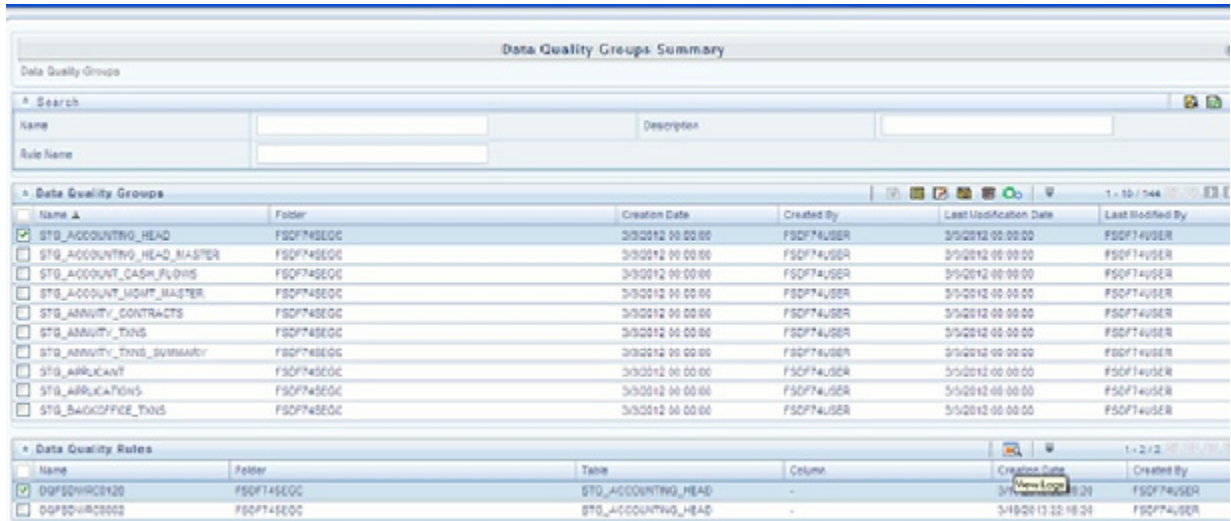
Data Quality Groups Summary

Data Quality Groups

Search

Name

Description

Rule Name

Data Quality Groups

1 - 10 / 144

| Name | Folder | Creation Date | Created By | Last Modification Date | Last Modified By |
|---|---|---|---|---|---|
| STG_ACCOUNTING_HEAD | FSDF74SEGC | 3/5/2012 00:00:00 | FSDF74USER | 3/5/2012 00:00:00 | FSDF74USER |
| STG_ACCOUNTING_HEAD_MASTER | FSDF74SEGC | 3/5/2012 00:00:00 | FSDF74USER | 3/5/2012 00:00:00 | FSDF74USER |
| STG_ACCOUNT_CASH_FLOWS | FSDF74SEGC | 3/5/2012 00:00:00 | FSDF74USER | 3/5/2012 00:00:00 | FSDF74USER |
| STG_ACCOUNT_MGMT_MASTER | FSDF74SEGC | 3/5/2012 00:00:00 | FSDF74USER | 3/5/2012 00:00:00 | FSDF74USER |
| STG_ANNUITY_CONTRACTS | FSDF74SEGC | 3/5/2012 00:00:00 | FSDF74USER | 3/5/2012 00:00:00 | FSDF74USER |
| STG_ANNUITY_TXNS | FSDF74SEGC | 3/5/2012 00:00:00 | FSDF74USER | 3/5/2012 00:00:00 | FSDF74USER |
| STG_ANNUITY_TXNS_SUMMARY | FSDF74SEGC | 3/5/2012 00:00:00 | FSDF74USER | 3/5/2012 00:00:00 | FSDF74USER |
| STG_APPLICANT | FSDF74SEGC | 3/5/2012 00:00:00 | FSDF74USER | 3/5/2012 00:00:00 | FSDF74USER |
| STG_APPLICATIONS | FSDF74SEGC | 3/5/2012 00:00:00 | FSDF74USER | 3/5/2012 00:00:00 | FSDF74USER |
| STG_BACKOFFICE_TXNS | FSDF74SEGC | 3/5/2012 00:00:00 | FSDF74USER | 3/5/2012 00:00:00 | FSDF74USER |

Data Quality Rules

1 - 2 / 2

| Name | Folder | Table | Column | Creation Date | Created By |
|---|---|---|---|---|---|
| DGFSDWRC0120 | FSDF74SEGC | STG_ACCOUNTING_HEAD | - | 3/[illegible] View Logs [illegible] | FSDF74USER |
| DGFSDWRC0002 | FSDF74SEGC | STG_ACCOUNTING_HEAD | - | 3/16/2013 13:22:16:34 | FSDF74USER |